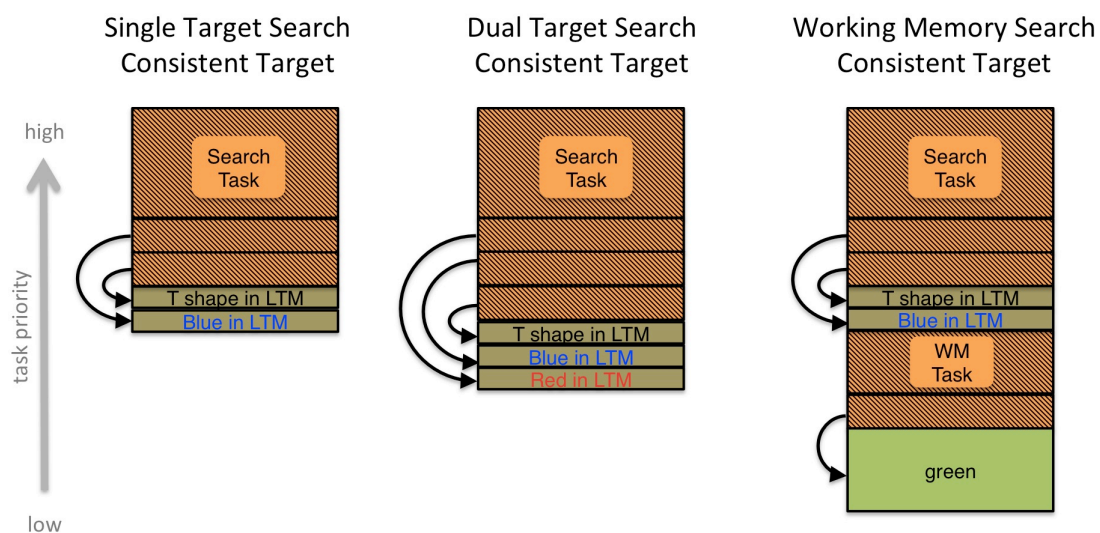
Single Target Search
Consistent Target

Dual Target Search
Consistent Target

Working Memory Search
Consistent Target

high

task priority

low

Search Task

T shape in LTM

Blue in LTM

Search Task

T shape in LTM

Blue in LTM

Red in LTM

Search Task

T shape in LTM

Blue in LTM

WM Task

green